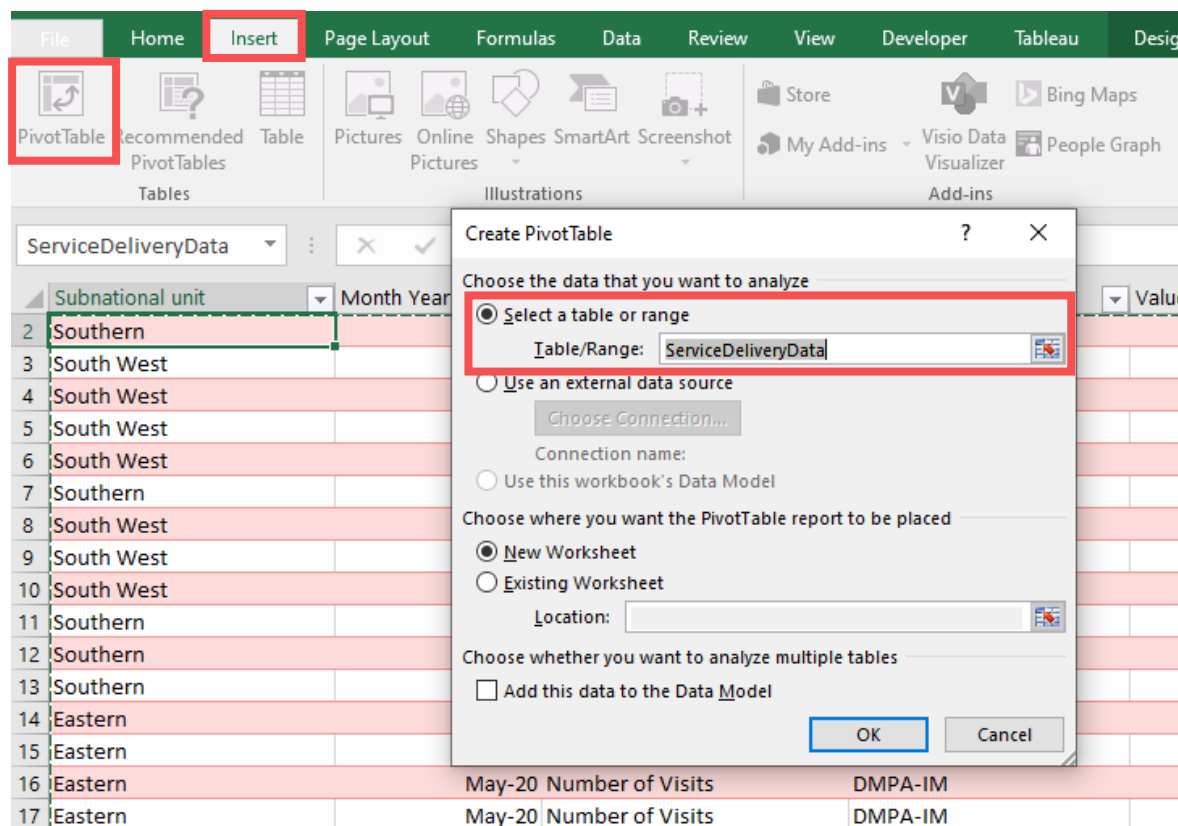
File Home Insert Page Layout Formulas Data Review View Developer Tableau Desig

PivotTable Recommended PivotTables Table
Tables

Pictures Online Pictures Shapes SmartArt Screenshot
Illustrations

Store
My Add-ins
Visio Data Visualizer
Bing Maps
People Graph
Add-ins

ServiceDeliveryData

| | Subnational unit | Month Year | | | Valu |
|---|---|---|---|---|---|
| 2 | Southern | | | | |
| 3 | South West | | | | |
| 4 | South West | | | | |
| 5 | South West | | | | |
| 6 | South West | | | | |
| 7 | Southern | | | | |
| 8 | South West | | | | |
| 9 | South West | | | | |
| 10 | South West | | | | |
| 11 | Southern | | | | |
| 12 | Southern | | | | |
| 13 | Southern | | | | |
| 14 | Eastern | | | | |
| 15 | Eastern | | | | |
| 16 | Eastern | May-20 | Number of Visits | DMPA-IM | |
| 17 | Eastern | May-20 | Number of Visits | DMPA-IM | |

Create PivotTable ? ✕
Choose the data that you want to analyze
Select a table or range
Table/Range: ServiceDeliveryData
Use an external data source
Choose Connection...
Connection name:
Use this workbook's Data Model
Choose where you want the PivotTable report to be placed
New Worksheet
Existing Worksheet
Location:
Choose whether you want to analyze multiple tables
Add this data to the Data Model
OK Cancel